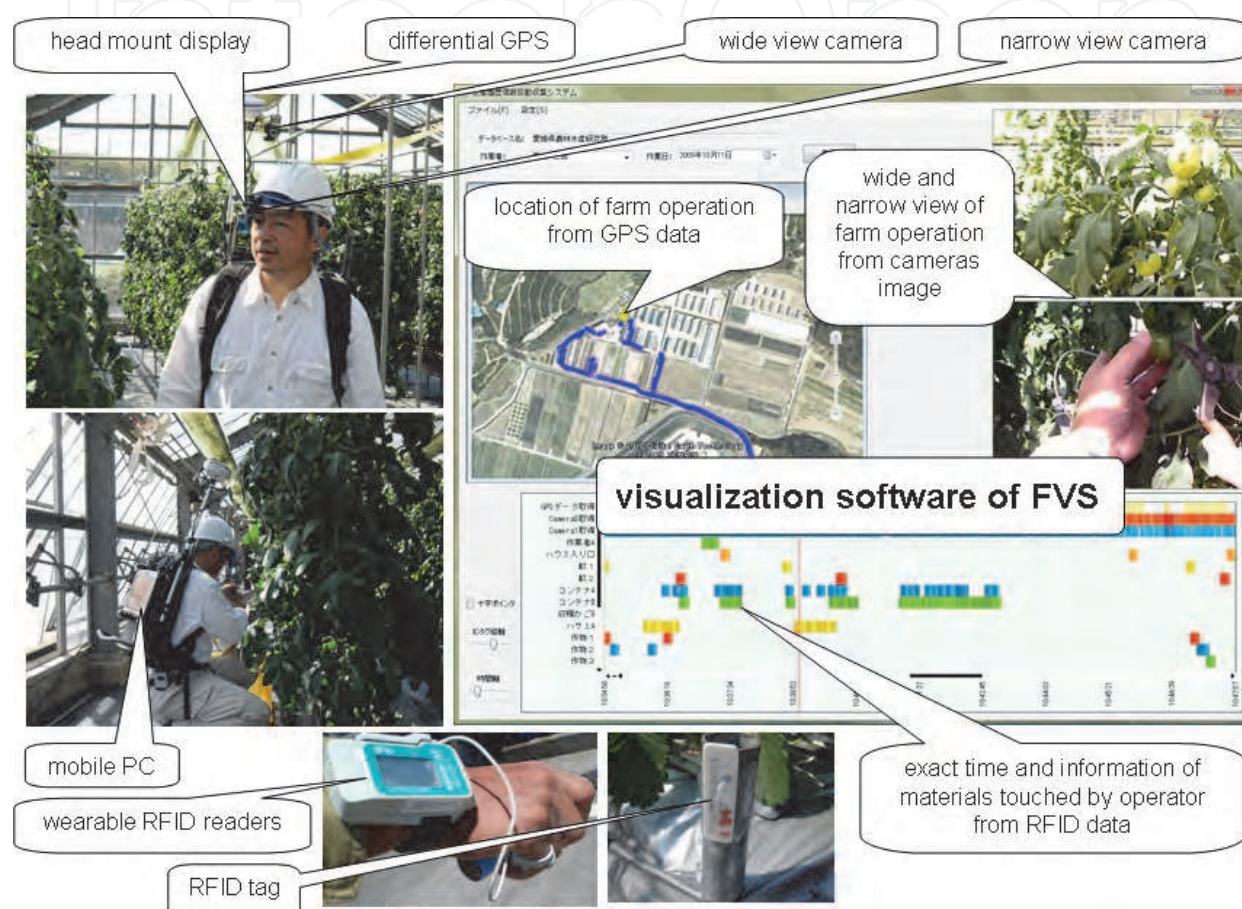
head mount display

differential GPS

wide view camera

narrow view camera

ファイル(F) 設定(S)

location of farm operation from GPS data

wide and narrow view of farm operation from cameras image

visualization software of FVS

mobile PC

wearable RFID readers

RFID tag

exact time and information of materials touched by operator from RFID data